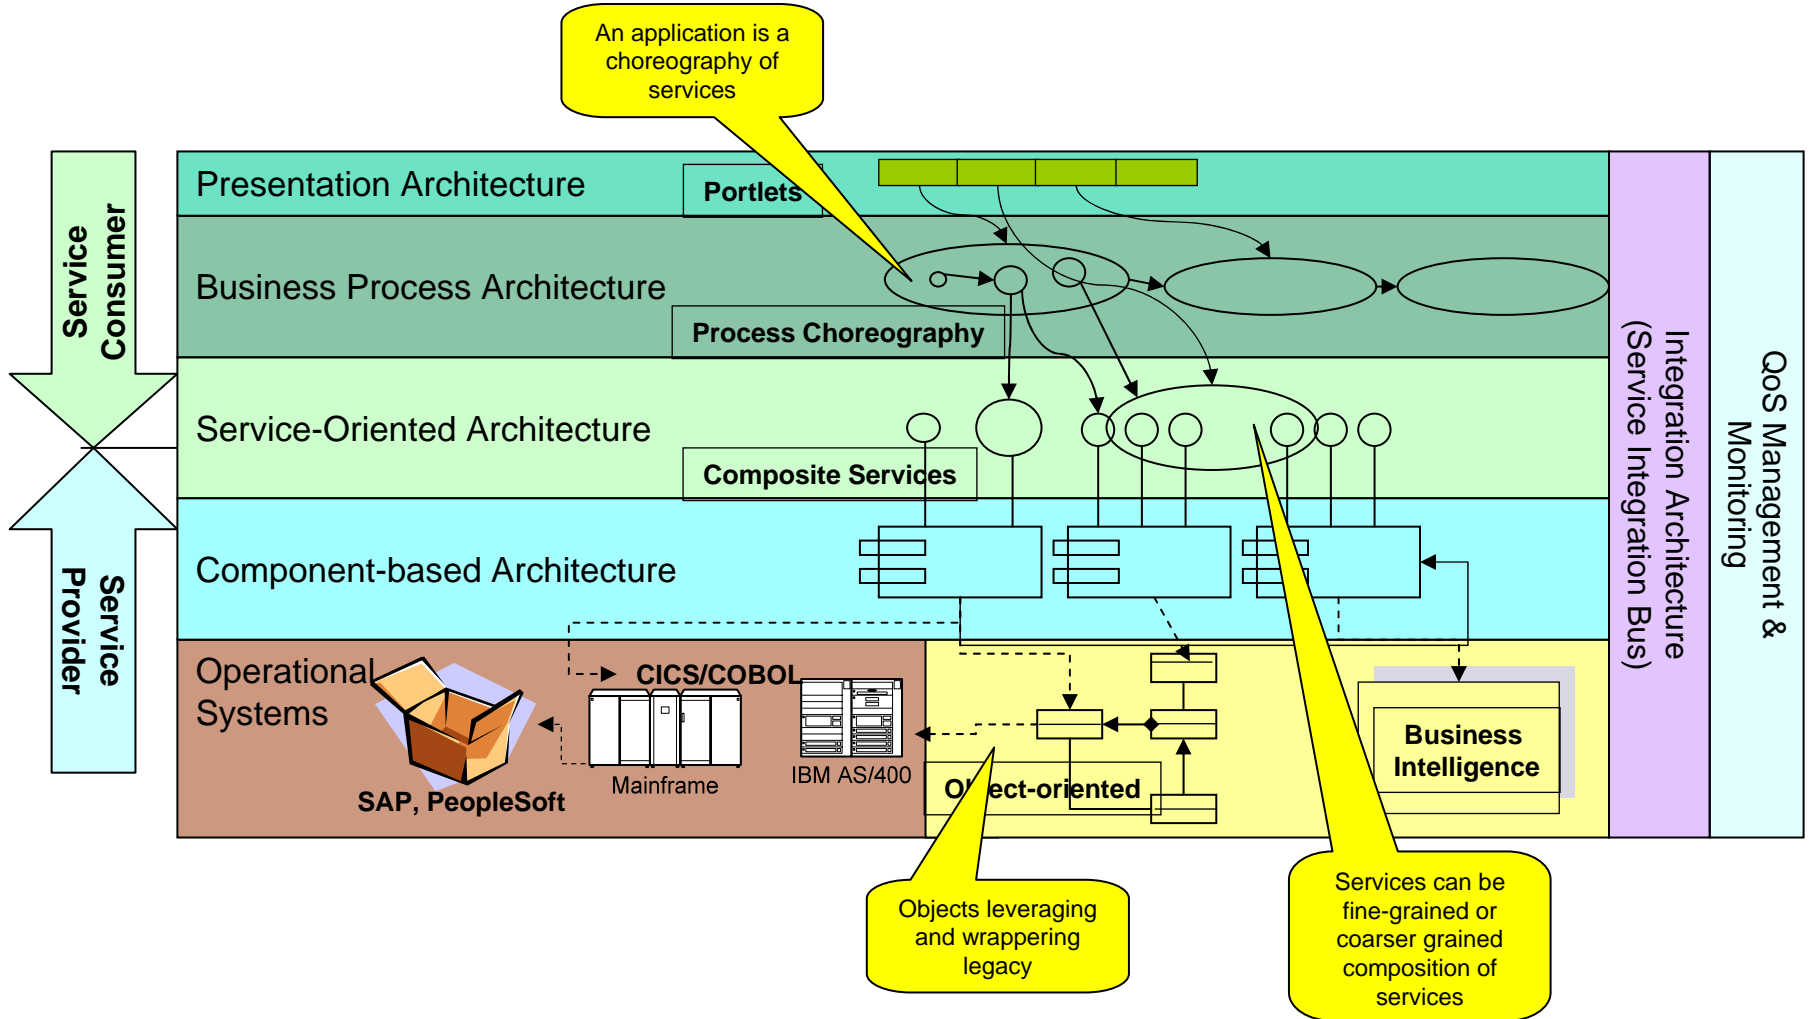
An application is a choreography of services

Service Consumer

Service Provider

Presentation Architecture

Portlets

Business Process Architecture

Process Choreography

Service-Oriented Architecture

Composite Services

Component-based Architecture

Operational Systems

SAP, PeopleSoft

CICS/COBOL

Mainframe

IBM AS/400

Ob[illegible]ect-oriented

Business Intelligence

Integration Architecture (Service Integration Bus)

QoS Management & Monitoring

Objects leveraging and wrappering legacy

Services can be fine-grained or coarser grained composition of services